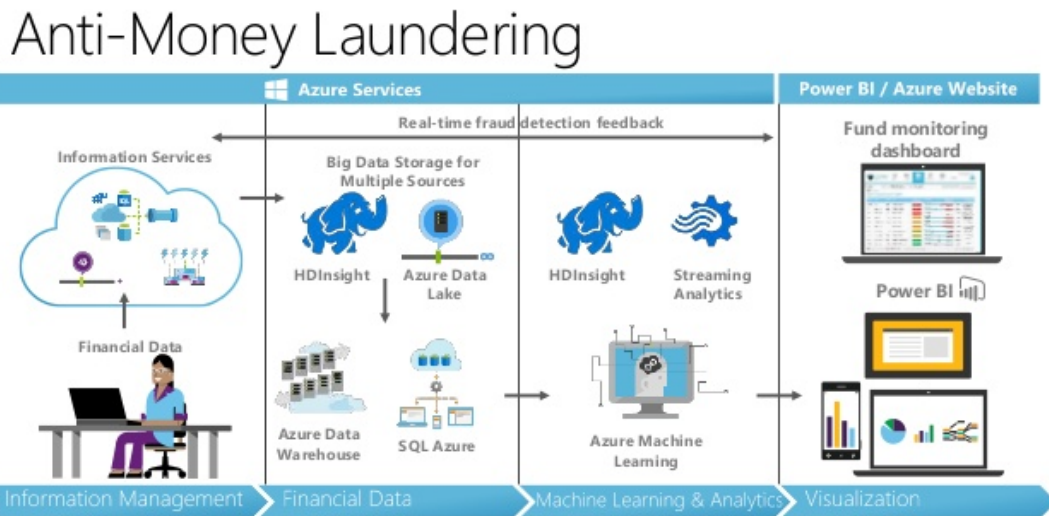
Anti-Money Laundering

Azure Services

Power BI / Azure Website

Real-time fraud detection feedback

Information Services

Financial Data

Big Data Storage for Multiple Sources

HDInsight

Azure Data Lake

Azure Data Warehouse

SQL Azure

HDInsight

Streaming Analytics

Azure Machine Learning

Fund monitoring dashboard

Power BI

Information Management

Financial Data

Machine Learning & Analytics

Visualization